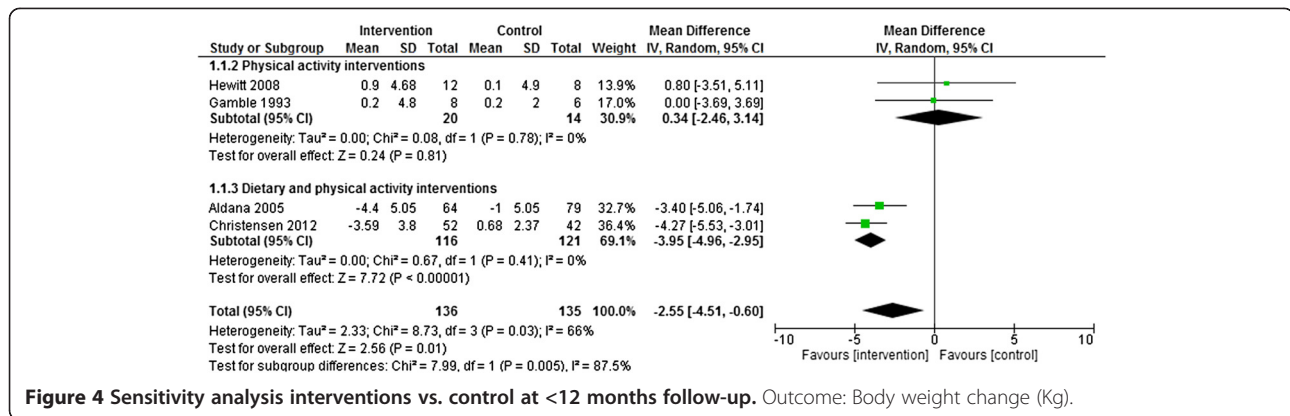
| Study or Subgroup | Intervention Mean | Intervention SD | Intervention Total | Control Mean | Control SD | Control Total | Weight | Mean Difference IV, Random, 95% CI |
|---|---|---|---|---|---|---|---|---|
| **1.1.2 Physical activity interventions** | | | | | | | | |
| Hewitt 2008 | 0.9 | 4.68 | 12 | 0.1 | 4.9 | 8 | 13.9% | 0.80 [-3.51, 5.11] |
| Gamble 1993 | 0.2 | 4.8 | 8 | 0.2 | 2 | 6 | 17.0% | 0.00 [-3.69, 3.69] |
| **Subtotal (95% CI)** | | | **20** | | | **14** | **30.9%** | **0.34 [-2.46, 3.14]** |
| Heterogeneity: Tau² = 0.00; Chi² = 0.08, df = 1 (P = 0.78); I² = 0% | | | | | | | | |
| Test for overall effect: Z = 0.24 (P = 0.81) | | | | | | | | |
| **1.1.3 Dietary and physical activity interventions** | | | | | | | | |
| Aldana 2005 | -4.4 | 5.05 | 64 | -1 | 5.05 | 79 | 32.7% | -3.40 [-5.06, -1.74] |
| Christensen 2012 | -3.59 | 3.8 | 52 | 0.68 | 2.37 | 42 | 36.4% | -4.27 [-5.53, -3.01] |
| **Subtotal (95% CI)** | | | **116** | | | **121** | **69.1%** | **-3.95 [-4.96, -2.95]** |
| Heterogeneity: Tau² = 0.00; Chi² = 0.67, df = 1 (P = 0.41); I² = 0% | | | | | | | | |
| Test for overall effect: Z = 7.72 (P < 0.00001) | | | | | | | | |
| **Total (95% CI)** | | | **136** | | | **135** | **100.0%** | **-2.55 [-4.51, -0.60]** |
| Heterogeneity: Tau² = 2.33; Chi² = 8.73, df = 3 (P = 0.03); I² = 66% | | | | | | | | |
| Test for overall effect: Z = 2.56 (P = 0.01) | | | | | | | | |
| Test for subgroup differences: Chi² = 7.99, df = 1 (P = 0.005), I² = 87.5% | | | | | | | | |

Mean Difference
IV, Random, 95% CI

-10 -5 0 5 10
Favours [intervention] Favours [control]

**Figure 4 Sensitivity analysis interventions vs. control at <12 months follow-up.** Outcome: Body weight change (Kg).